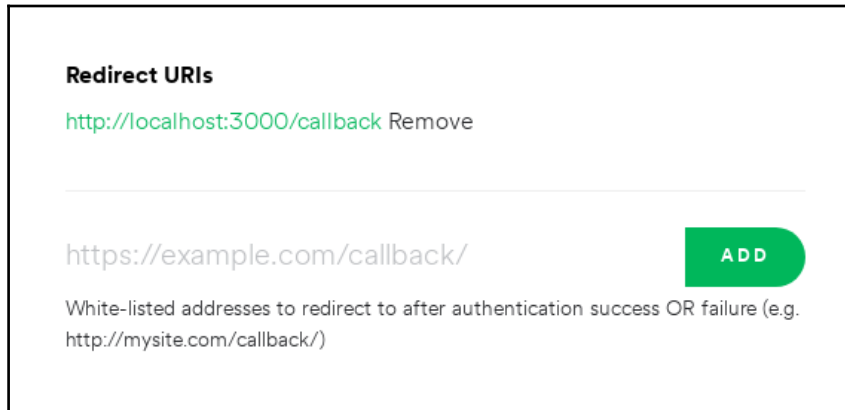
Redirect URIs

http://localhost:3000/callback Remove

https://example.com/callback/

ADD

White-listed addresses to redirect to after authentication success OR failure (e.g. http://mysite.com/callback/)